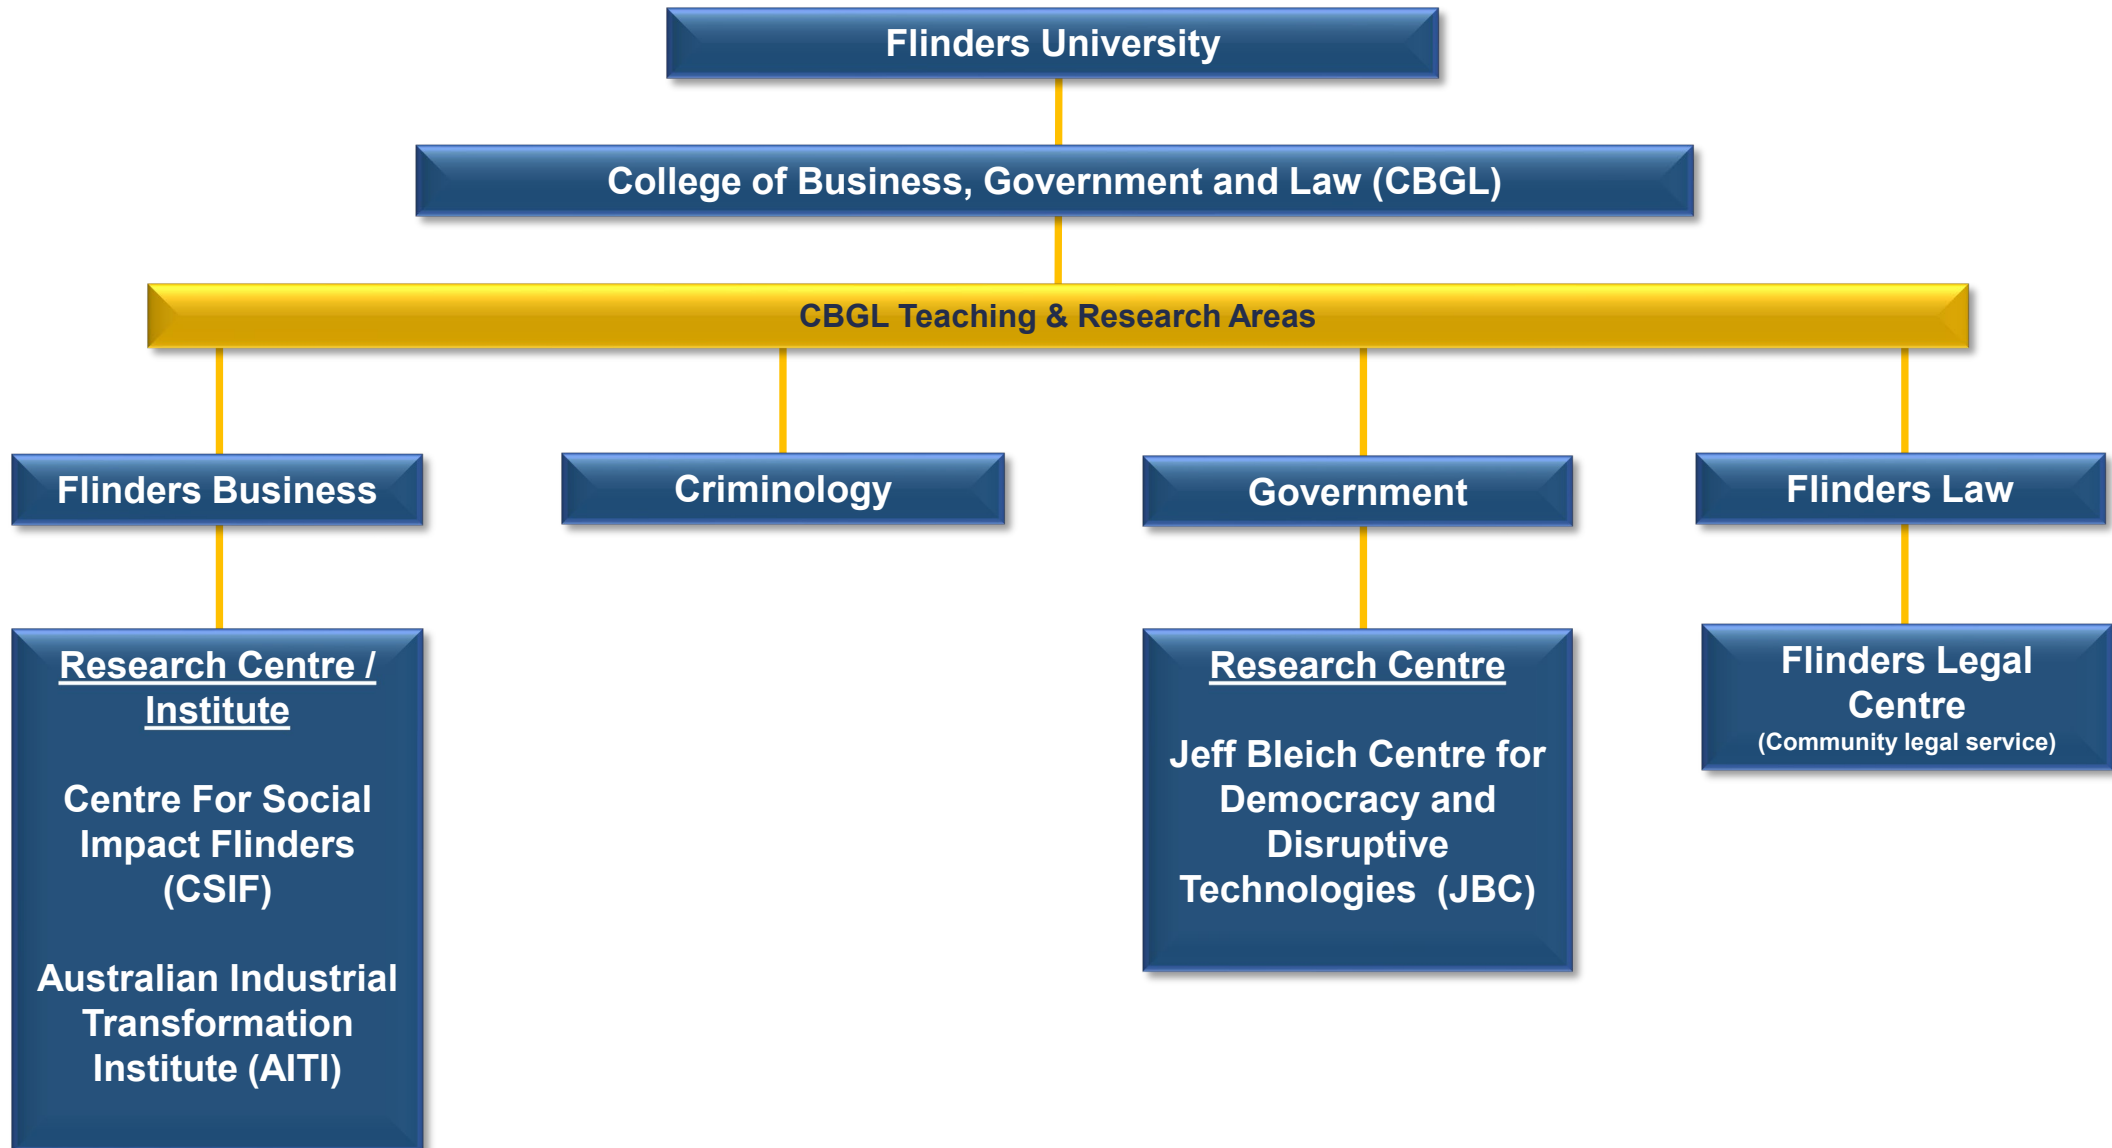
Flinders University

College of Business, Government and Law (CBGL)

CBGL Teaching & Research Areas

Flinders Business

Criminology

Government

Flinders Law

Research Centre / Institute

Centre For Social Impact Flinders (CSIF)

Australian Industrial Transformation Institute (AITI)

Research Centre

Jeff Bleich Centre for Democracy and Disruptive Technologies (JBC)

Flinders Legal Centre
(Community legal service)